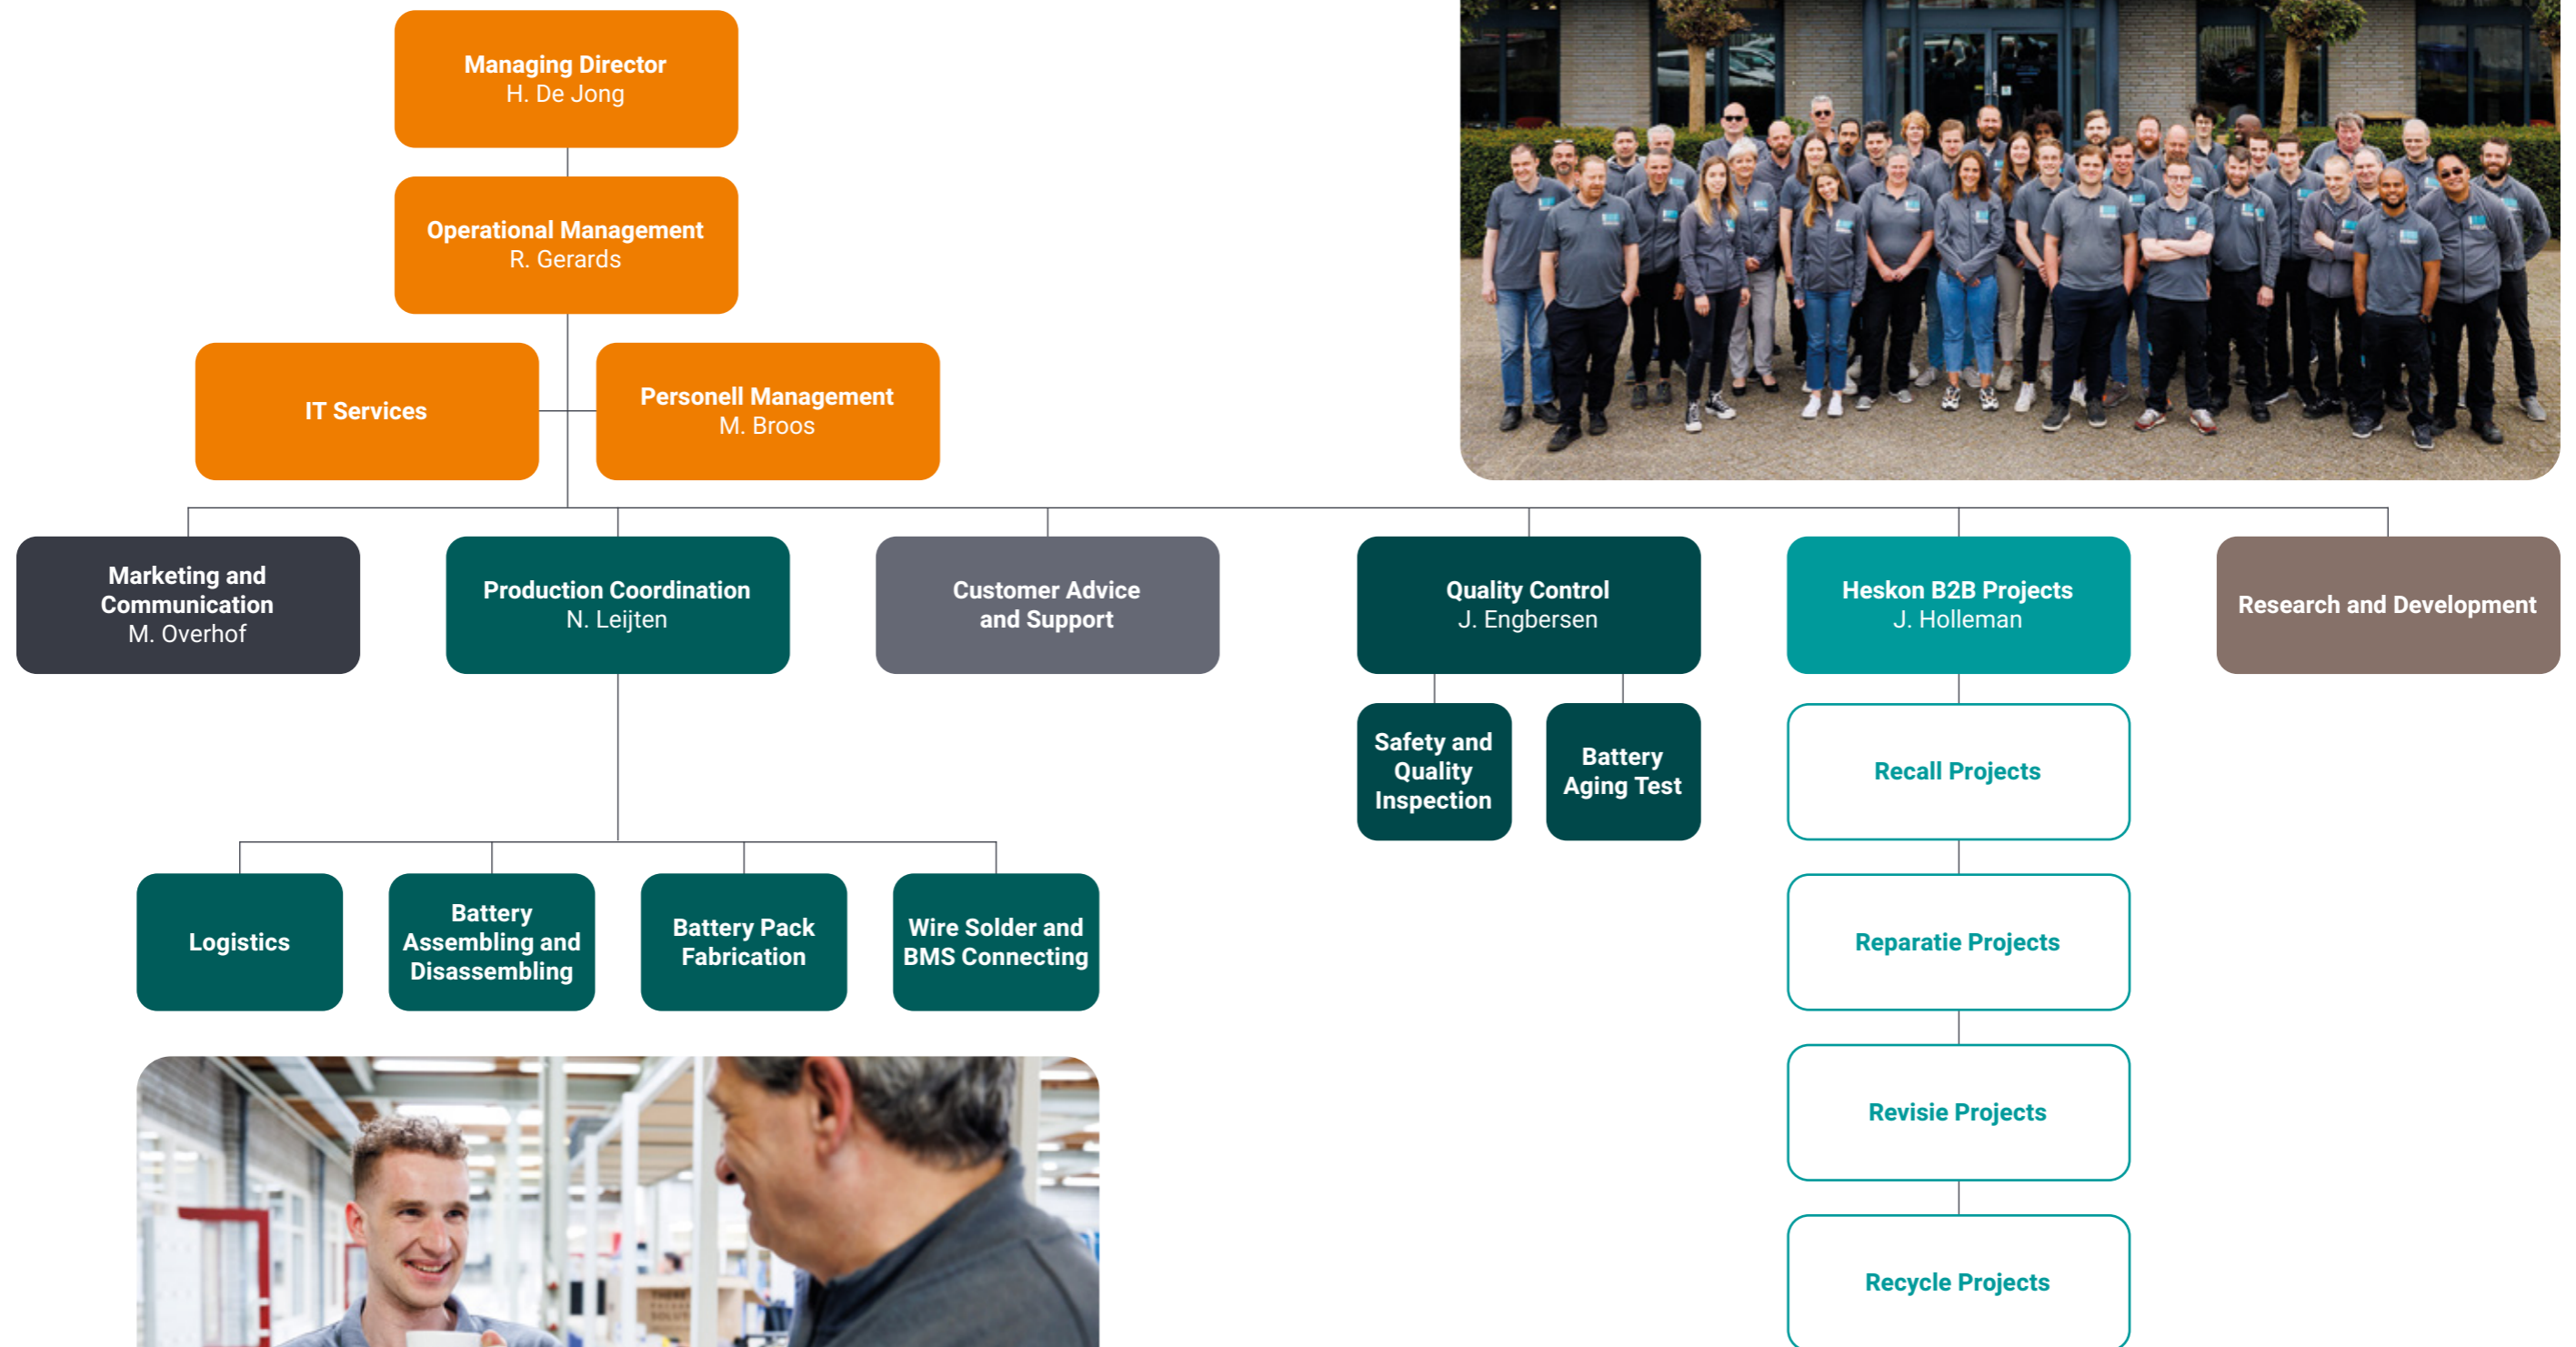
Managing Director
H. De Jong

Operational Management
R. Gerards

IT Services

Personell Management
M. Broos

Marketing and Communication
M. Overhof

Production Coordination
N. Leijten

Customer Advice and Support

Quality Control
J. Engbersen

Heskon B2B Projects
J. Holleman

Research and Development

Safety and Quality Inspection

Battery Aging Test

Recall Projects

Reparatie Projects

Revisie Projects

Recycle Projects

Logistics

Battery Assembling and Disassembling

Battery Pack Fabrication

Wire Solder and BMS Connecting